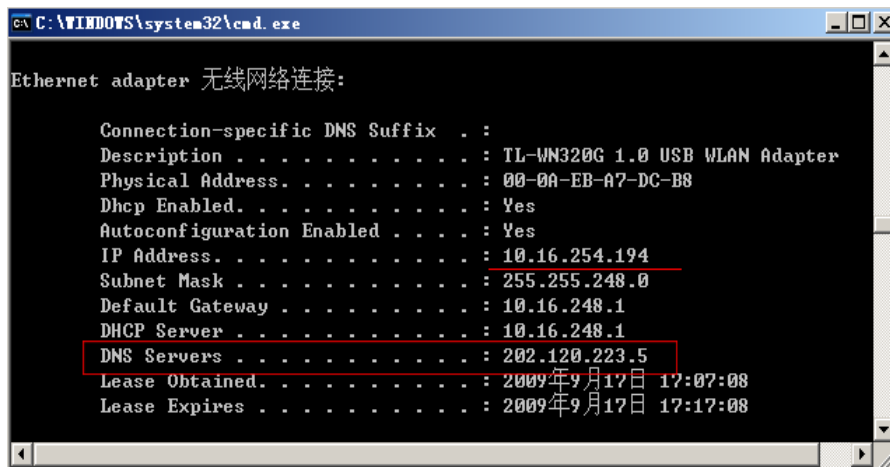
C:\WINDOWS\system32\cmd.exe

Ethernet adapter 无线网络连接:

Connection-specific DNS Suffix . :
Description . . . . . . . . . . . : TL-WN320G 1.0 USB WLAN Adapter
Physical Address. . . . . . . . . : 00-0A-EB-A7-DC-B8
Dhcp Enabled. . . . . . . . . . . : Yes
Autoconfiguration Enabled . . . . : Yes
IP Address. . . . . . . . . . . . : 10.16.254.194
Subnet Mask . . . . . . . . . . . : 255.255.248.0
Default Gateway . . . . . . . . . : 10.16.248.1
DHCP Server . . . . . . . . . . . : 10.16.248.1
DNS Servers . . . . . . . . . . . : 202.120.223.5
Lease Obtained. . . . . . . . . . : 2009年9月17日 17:07:08
Lease Expires . . . . . . . . . . : 2009年9月17日 17:17:08